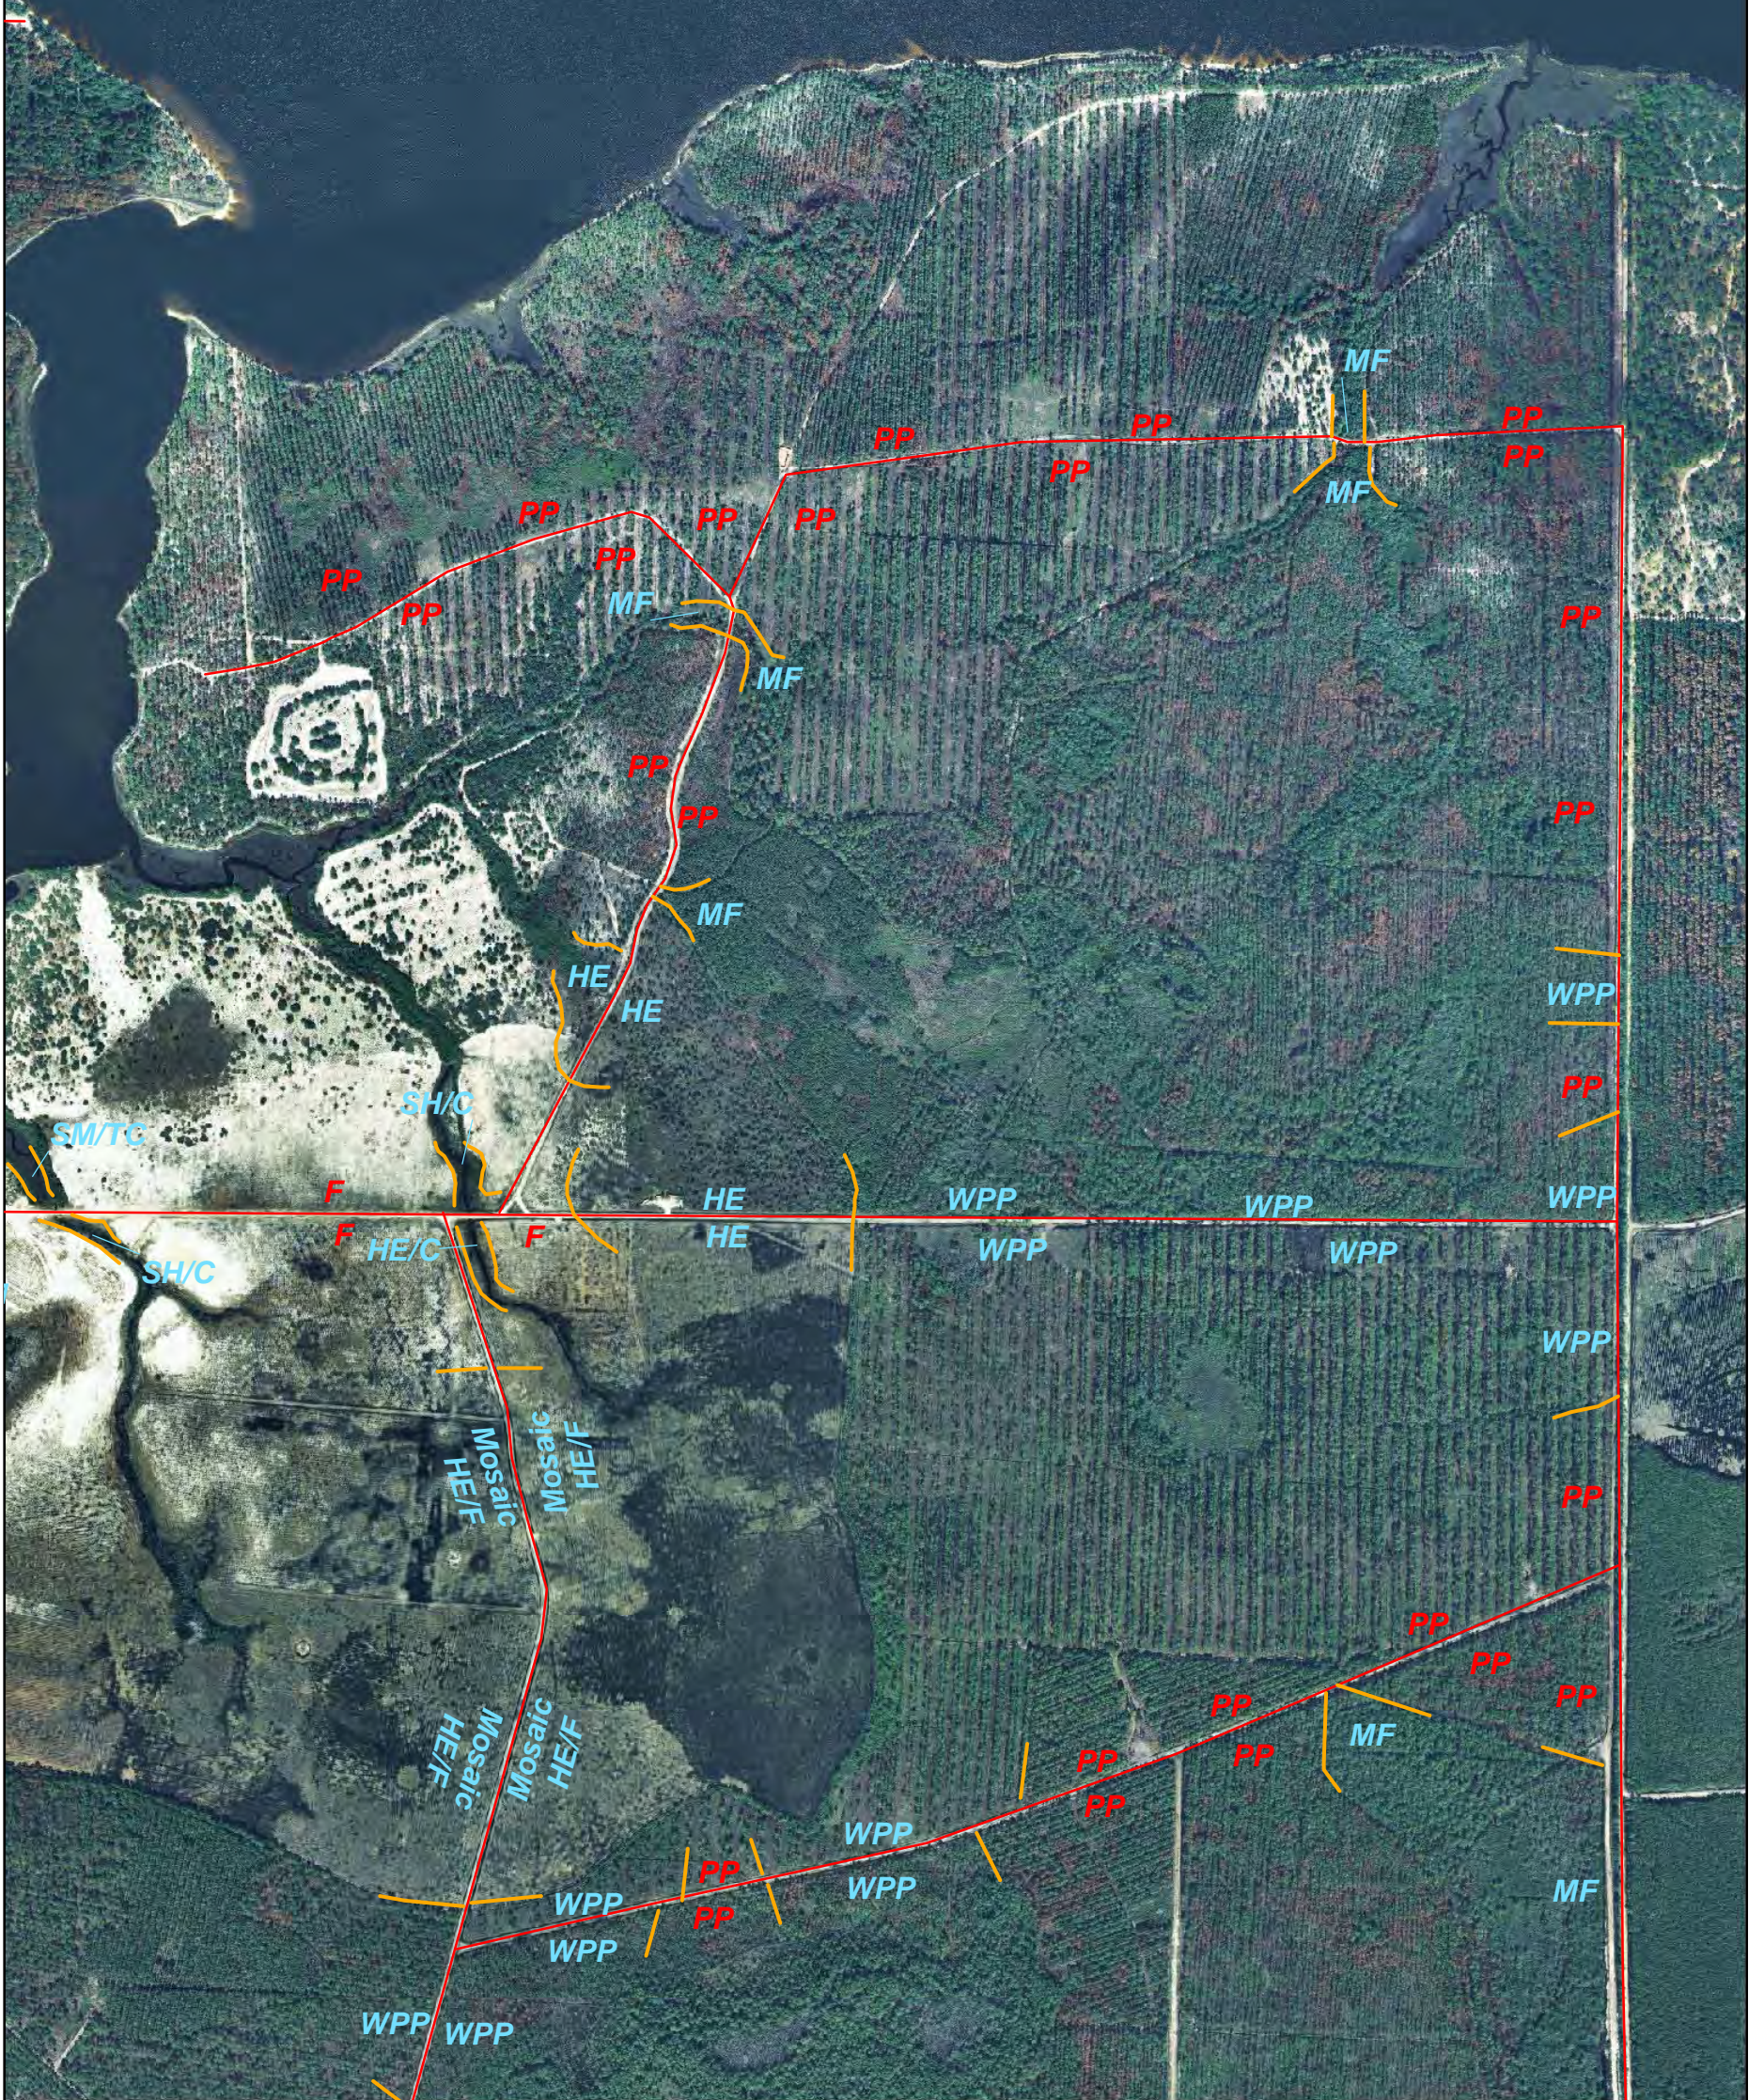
MF
PP PP PP
PP PP
PP PP PP
PP PP
PP PP
MF
MF
MF
PP
PP
PP
PP
MF
HE
HE
WPP
PP
SH/C
SM/TC
F
F
HE/C
F
HE
HE
WPP
WPP
WPP
WPP
WPP
SH/C
WPP
Mosaic HE/F
Mosaic HE/F
PP
PP
PP
PP
PP
MF
PP
PP
PP
Mosaic HE/F
Mosaic HE/F
WPP
WPP
PP
PP
WPP
WPP
MF
WPP
WPP